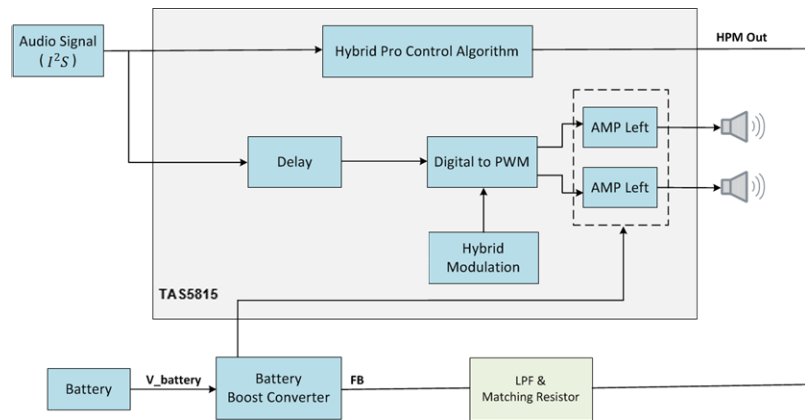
Audio Signal ($I^2S$)

Hybrid Pro Control Algorithm

HPM Out

Delay

Digital to PWM

AMP Left

AMP Left

Hybrid Modulation

TAS5815

Battery

V_battery

Battery Boost Converter

FB

LPF & Matching Resistor